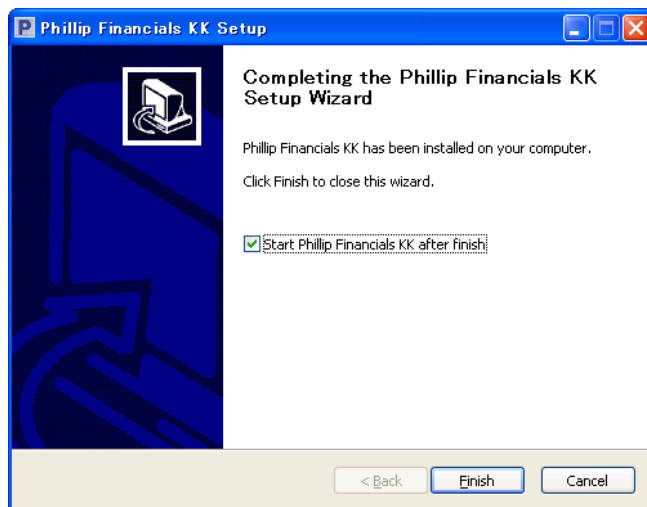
Phillip Financials KK Setup

Completing the Phillip Financials KK Setup Wizard

Phillip Financials KK has been installed on your computer.

Click Finish to close this wizard.

Start Phillip Financials KK after finish

< Back
Finish
Cancel